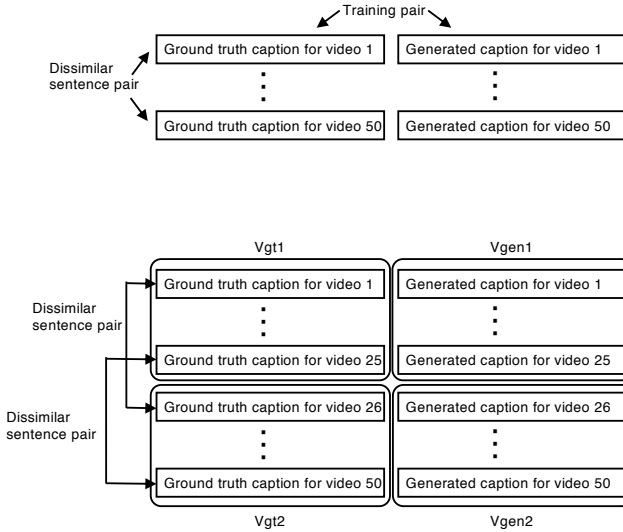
Training pair

Dissimilar sentence pair

Ground truth caption for video 1

Generated caption for video 1

⋮

⋮

Ground truth caption for video 50

Generated caption for video 50

Vgt1

Vgen1

Dissimilar sentence pair

Ground truth caption for video 1

Generated caption for video 1

⋮

⋮

Ground truth caption for video 25

Generated caption for video 25

Dissimilar sentence pair

Ground truth caption for video 26

Generated caption for video 26

⋮

⋮

Ground truth caption for video 50

Generated caption for video 50

Vgt2

Vgen2